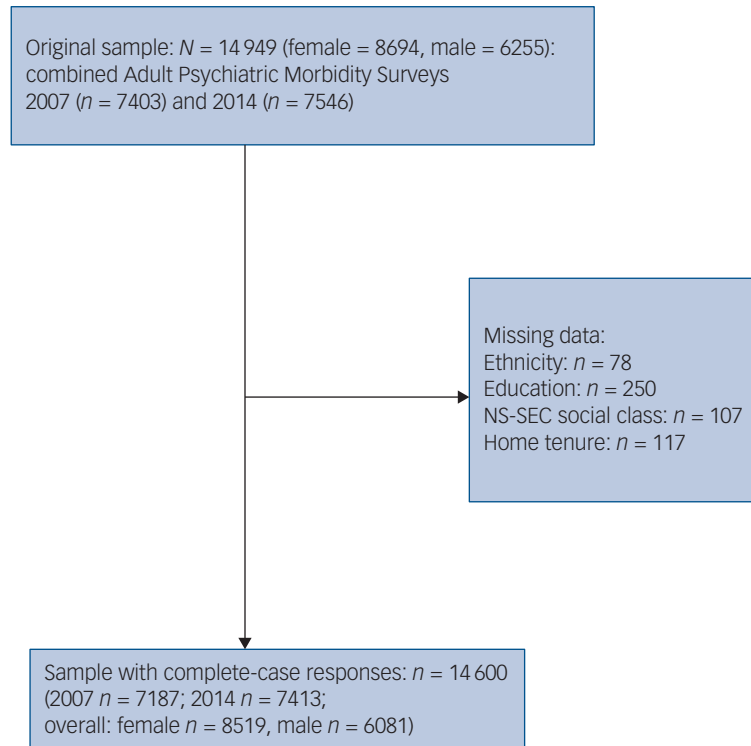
Original sample: $N$ = 14 949 (female = 8694, male = 6255): combined Adult Psychiatric Morbidity Surveys 2007 ($n$ = 7403) and 2014 ($n$ = 7546)

Missing data:
Ethnicity: $n$ = 78
Education: $n$ = 250
NS-SEC social class: $n$ = 107
Home tenure: $n$ = 117

Sample with complete-case responses: $n$ = 14 600 (2007 $n$ = 7187; 2014 $n$ = 7413; overall: female $n$ = 8519, male $n$ = 6081)